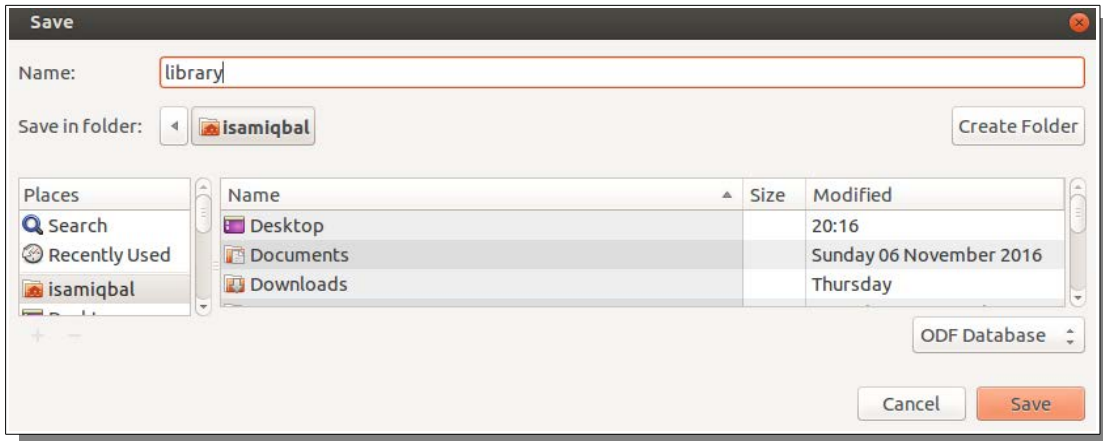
Save

Name: library

Save in folder: isamiqbal

Create Folder

| Places |
|---|
| Search |
| Recently Used |
| isamiqbal |
| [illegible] |

| Name | Size | Modified |
|---|---|---|
| Desktop | | 20:16 |
| Documents | | Sunday 06 November 2016 |
| Downloads | | Thursday |

+ −

ODF Database

Cancel

Save